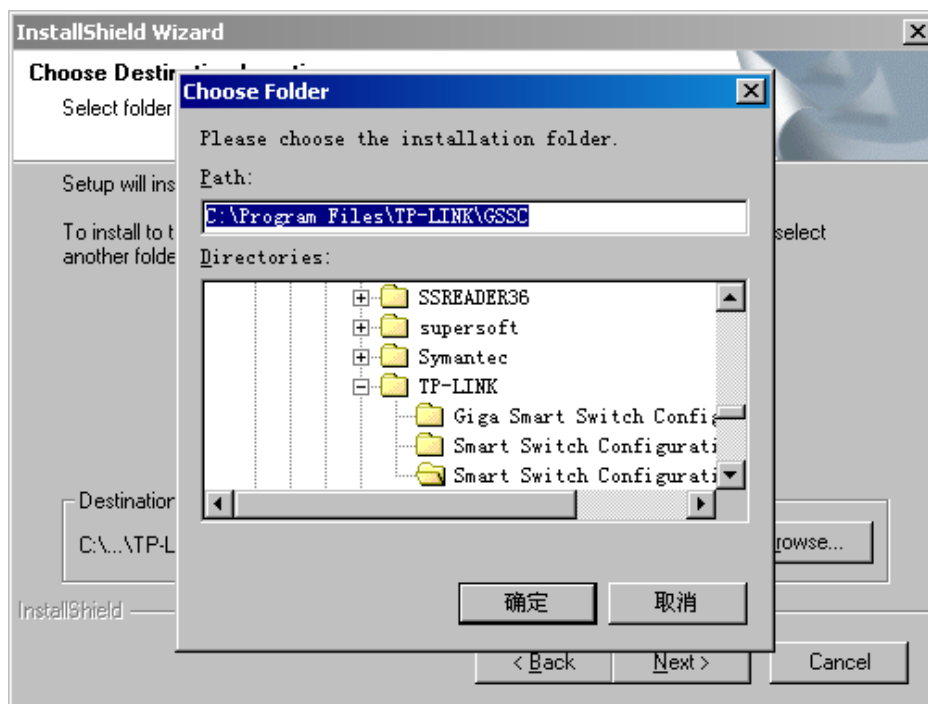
InstallShield Wizard

Choose Destir

Select folder

Setup will ins

To install to t

another folde

select

Destination

C:\...\TP-L

rowse...

InstallShield

< Back

Next >

Cancel

Choose Folder

Please choose the installation folder.

Path:

C:\Program Files\TP-LINK\GSSC

Directories:

SSREADER36

supersoft

Symantec

TP-LINK

Giga Smart Switch Config

Smart Switch Configurati

Smart Switch Configurati

确定

取消